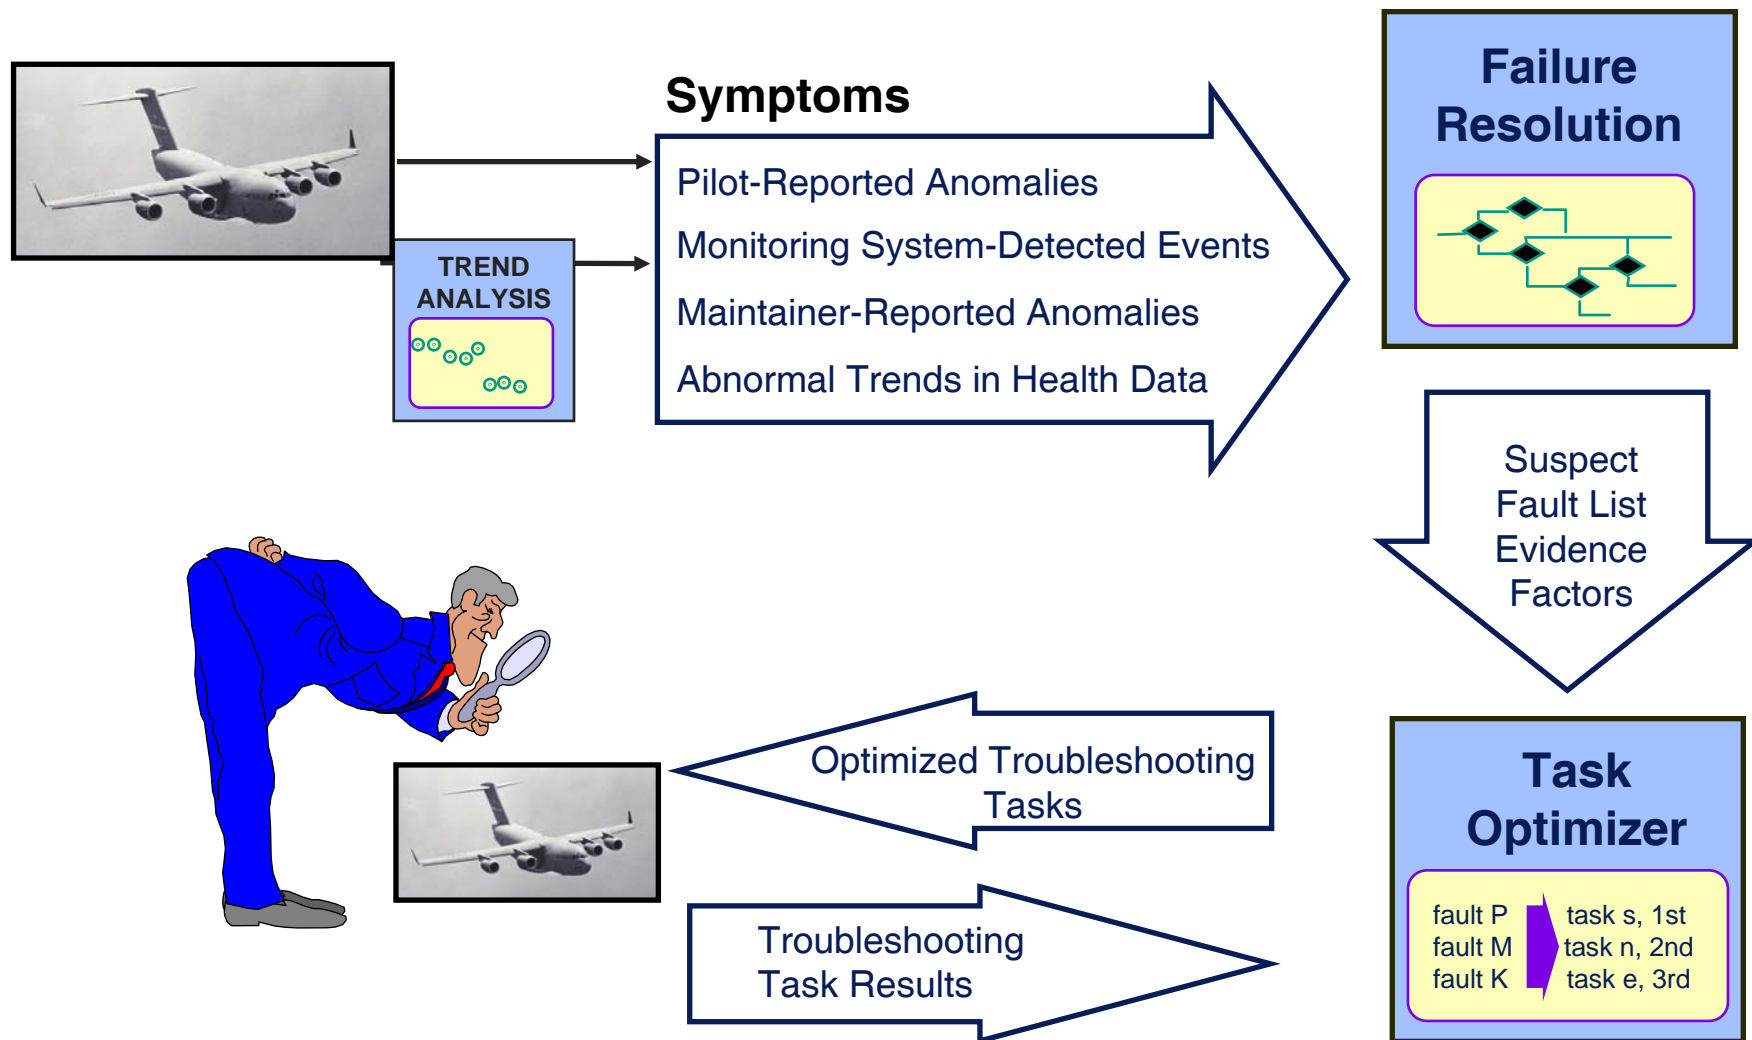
Symptoms

Pilot-Reported Anomalies

Monitoring System-Detected Events

Maintainer-Reported Anomalies

Abnormal Trends in Health Data

TREND ANALYSIS

Failure Resolution

Suspect Fault List Evidence Factors

Task Optimizer

fault P
fault M
fault K

task s, 1st
task n, 2nd
task e, 3rd

Optimized Troubleshooting Tasks

Troubleshooting Task Results